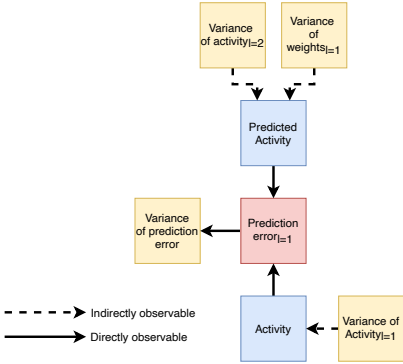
Variance of activity$_{l=2}$

Variance of weights$_{l=1}$

Predicted Activity

Variance of prediction error

Prediction error$_{l=1}$

Indirectly observable

Directly observable

Activity

Variance of Activity$_{l=1}$